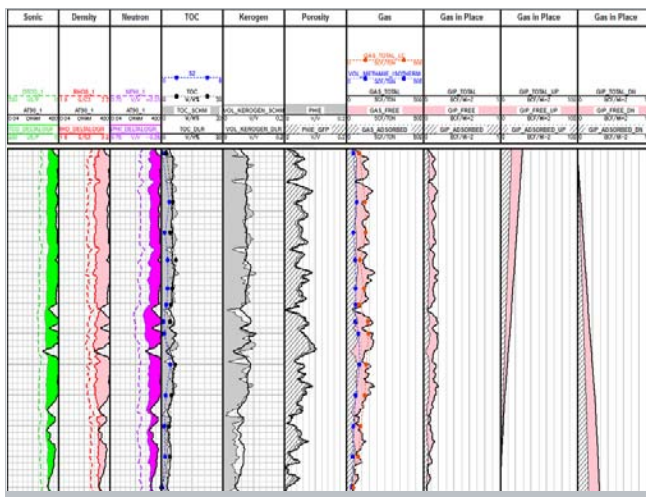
Sonic | Density | Neutron | TOC | Kerogen | Porosity | Gas | Gas in Place | Gas in Place | Gas in Place

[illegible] | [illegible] | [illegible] | TOC | | | GAS_TOTAL_LC | | |
AT90_1 | AT90_1 | AT90_1 | TOC_SCHM | VOL_KEROGEN_SCHM | PHIE | VOL_METHANE_ISOTHERM | | |
| | | | | | GAS_TOTAL | GIP_TOTAL | GIP_TOTAL_UP | GIP_TOTAL_DN
| | | | | | SCF/TON | BCF/M^2 | BCF/M^2 | BCF/M^2
| | | | | | GAS_FREE | GIP_FREE | GIP_FREE_UP | GIP_FREE_DN
| | | | | | SCF/TON | BCF/M^2 | BCF/M^2 | BCF/M^2
0.2 OHMM 400 | 0.2 OHMM 400 | 0.2 OHMM 400 | TOC_DLR | VOL_KEROGEN_DLR | PHIE_GIP | GAS_ADSORBED | GIP_ADSORBED | GIP_ADSORBED_UP | GIP_ADSORBED_DN
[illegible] | RHO_DELRLOGR | PHI_DELRLOGR | V/V% | V/V | V/V | SCF/TON | BCF/M^2 | BCF/M^2 | BCF/M^2